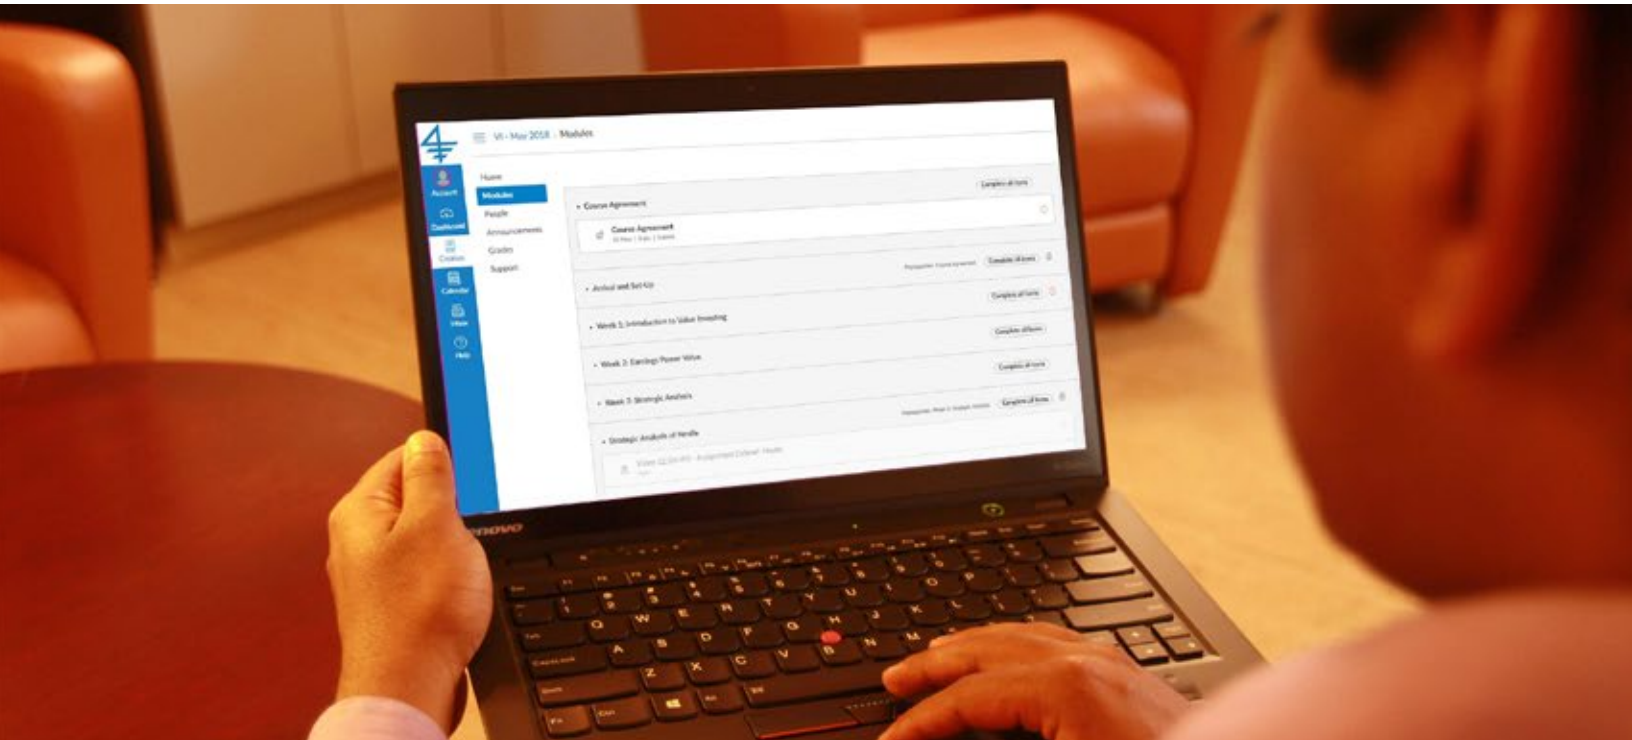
VI - May 2018 › Modules

Account
Dashboard
Courses
Calendar
Inbox
Help

Home
Modules
People
Announcements
Grades
Support

Complete all items

Course Agreement

Course Agreement

Complete all items

Arrival and Set-Up

Complete all items

Week 1: Introduction to Value Investing

Complete all items

Week 2: Earnings Power Value

Complete all items

Week 3: Strategic Analysis

Complete all items

Strategic Analysis of Netflix

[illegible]

lenovo